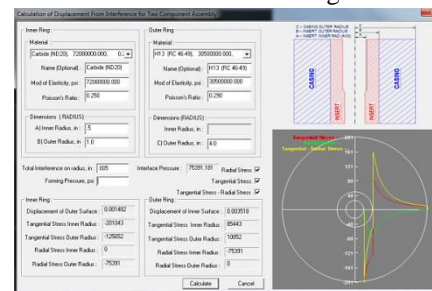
Calculation of Displacement From Interference for Two Component Assembly

Inner Ring
Material
Carbide (ND20), 72000000.000, 0.2
Name (Optional) : Carbide (ND20)
Mod of Elasticity, psi : 72000000.000
Poisson's Ratio : 0.250

Dimensions ( RADIUS)
A) Inner Radius, in : .5
B) Outer Radius, in : 1.0

Outer Ring
Material
H13 (RC 46-49), 30500000.000,
Name (Optional) : H13 (RC 46-49)
Mod of Elasticity, psi : 30500000.000
Poisson's Ratio : 0.290

Dimensions (RADIUS)
Inner Radius, in :
C) Outer Radius, in : 4.0

Total Interference on radius, in : .005
Forming Pressure, psi :

Interface Pressure : 75391.181
Radial Stress
Tangential Stress
Tangential Stress - Radial Stress

Inner Ring
Displacement of Outer Surface : -0.001482
Tangential Stress Inner Radius : -201043
Tangential Stress Outer Radius : -125652
Radial Stress Inner Radius : 0
Radial Stress Outer Radius : -75391

Outer Ring
Displacement of Inner Surface : 0.003518
Tangential Stress Inner Radius : 85443
Tangential Stress Outer Radius : 10052
Radial Stress Inner Radius : -75391
Radial Stress Outer Radius : 0

Calculate
Cancel

C = CASING OUTER RADIUS
B = INSERT OUTER RADIUS
A = INSERT INNER RADIUS

CASING
INSERT
CASING
INSERT

Tangential Stress
Radial Stress
Tangential - Radial Stress